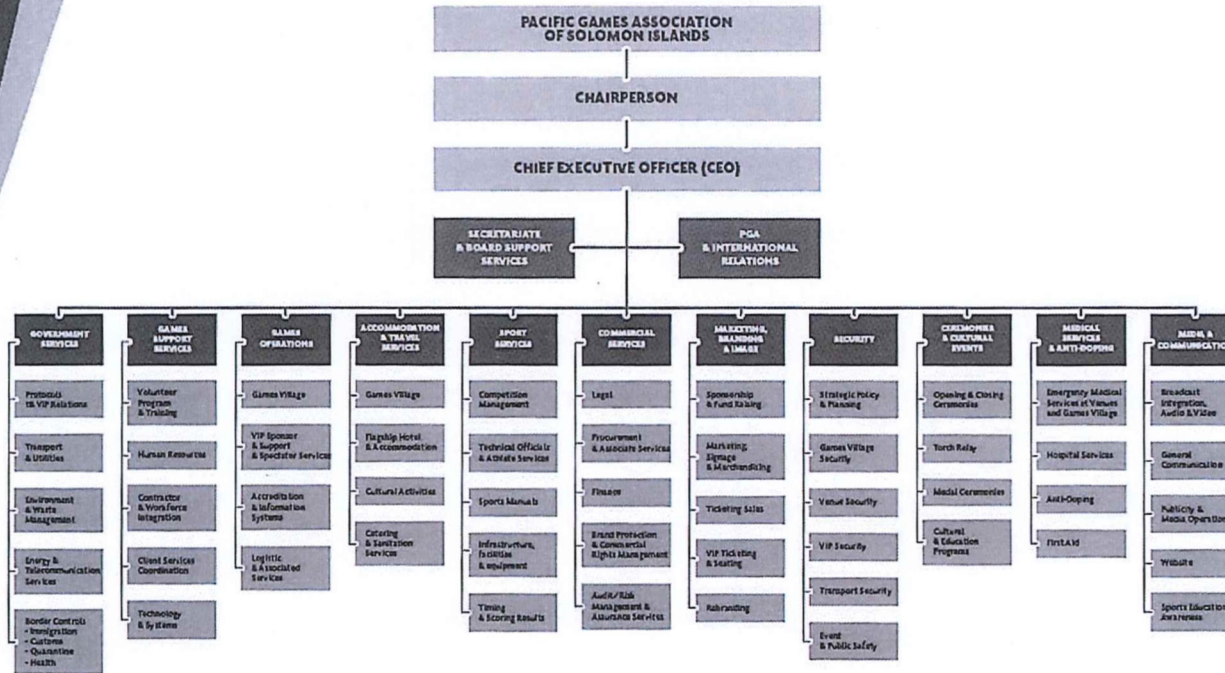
PACIFIC GAMES ASSOCIATION OF SOLOMON ISLANDS

CHAIRPERSON

CHIEF EXECUTIVE OFFICER (CEO)

SECRETARIATE & BOARD SUPPORT SERVICES

PGA & INTERNATIONAL RELATIONS

GOVERNMENT SERVICES
Protocols IS VIP Relations
Transport & Utilities
Environment & Waste Management
Energy & Telecommunication Services
Border Controls
- Immigration
- Customs
- Quarantine
- Health

GAMES SUPPORT SERVICES
Volunteer Program & Training
Human Resources
Contractor & Workforce Integration
Client Services Coordination
Technology & Systems

GAMES OPERATIONS
Games Village
VIP Sponsor & Support & Spectator Services
Accreditation & Information Systems
Logistic & Associated Services

ACCOMMODATION & TRAVEL SERVICES
Games Village
Flagship Hotel & Accommodation
Cultural Activities
Catering & Sanitation Services

SPORT SERVICES
Competition Management
Technical Officials & Athlete Services
Sports Manuals
Infrastructure, Facilities & Equipment
Timing & Scoring Results

COMMERCIAL SERVICES
Legal
Procurement & Associate Services
Finance
Brand Protection & Commercial Rights Management
Audit/Risk Management & Assurance Services

MARKETING, BRANDING & IMAGE
Sponsorship & Fund Raising
Marketing, Signage & Merchandising
Ticketing Sales
VIP Ticketing & Seating
Rebranding

SECURITY
Strategic Policy & Planning
Games Village Security
Venue Security
VIP Security
Transport Security
Event & Public Safety

CEREMONIES & CULTURAL EVENTS
Opening & Closing Ceremonies
Torch Relay
Medal Ceremonies
Cultural & Education Programs

MEDICAL SERVICES & ANTI-DOPING
Emergency Medical Services at Venues and Games Village
Hospital Services
Anti-Doping
First Aid

MEDIA & COMMUNICATIO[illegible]
Broadcast Integration, Audio & Video
General Communication
Publicity & Media Operation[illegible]
Website
Sports Education Awareness